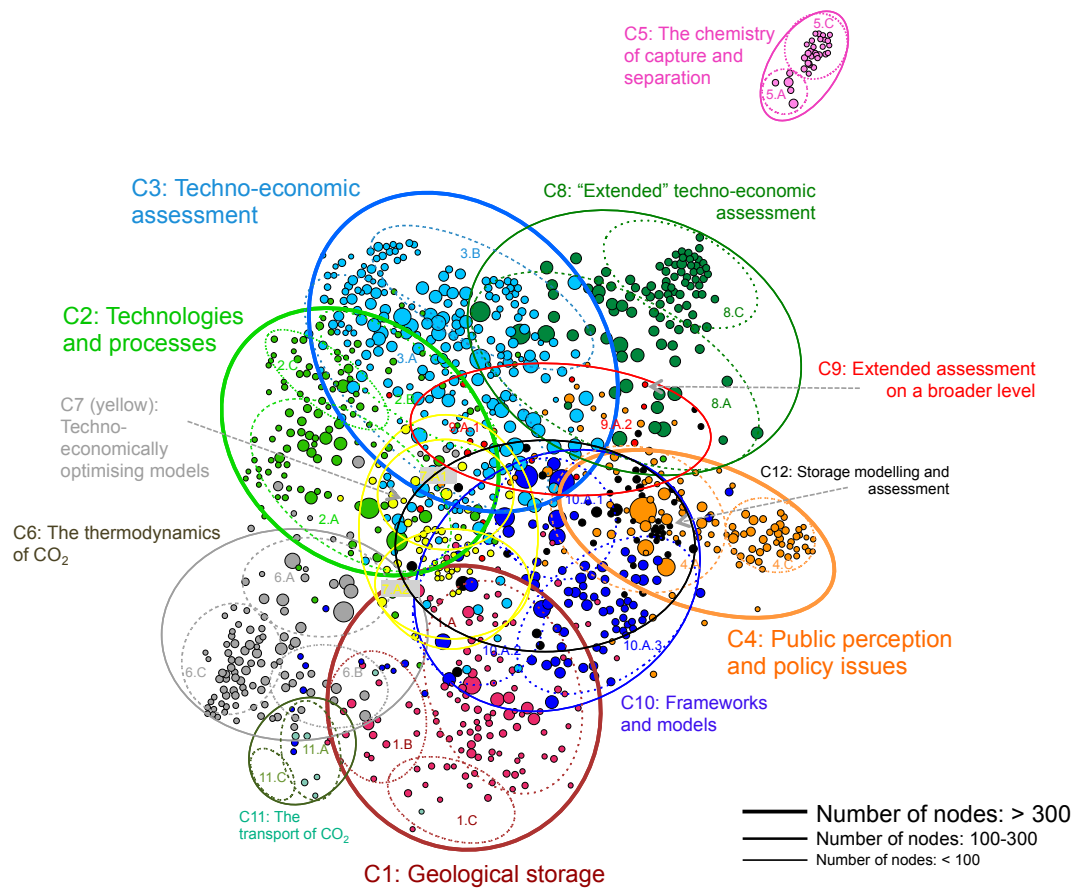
C5: The chemistry of capture and separation

5.C

5.A

C3: Techno-economic assessment

C8: "Extended" techno-economic assessment

3.B

8.C

C2: Technologies and processes

2.C

3.A

2.B

C9: Extended assessment on a broader level

8.A

C7 (yellow): Techno-economically optimising models

9.A.1

9.A.2

C12: Storage modelling and assessment

10.A.1

2.A

4.C

C6: The thermodynamics of $CO_2$

6.A

4

6.C

6.B

1.A

10.A.2

10.A.3

C4: Public perception and policy issues

C10: Frameworks and models

1.B

11.A

11.C

1.C

C11: The transport of $CO_2$

C1: Geological storage

Number of nodes: > 300

Number of nodes: 100-300

Number of nodes: < 100